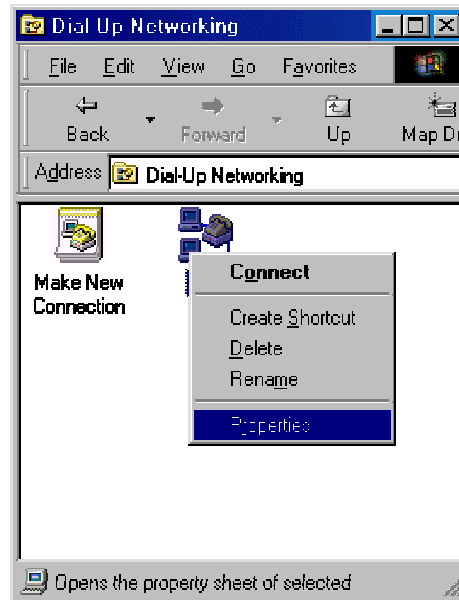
Dial Up Networking

File Edit View Go Favorites

Back Forward Up Map D

Address Dial-Up Networking

Make New Connection

Connect

Create Shortcut

Delete

Rename

Properties

Opens the property sheet of selected